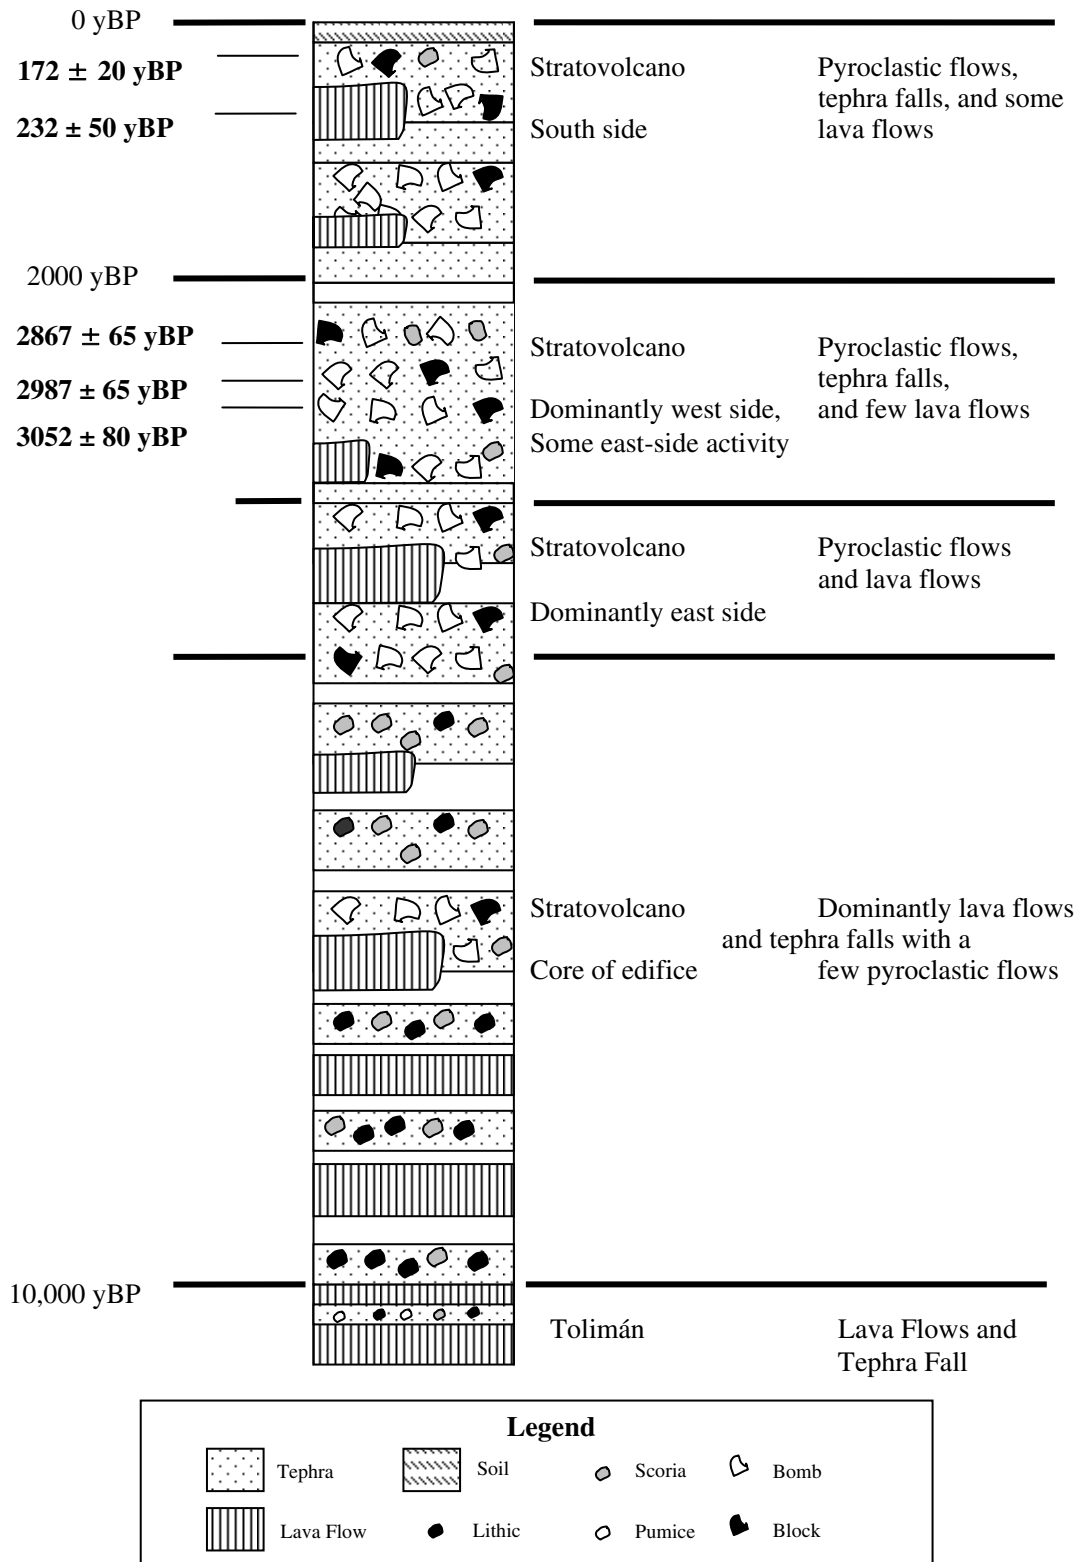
0 yBP

172 ± 20 yBP

232 ± 50 yBP

Stratovolcano

South side

Pyroclastic flows, tephra falls, and some lava flows

2000 yBP

2867 ± 65 yBP

2987 ± 65 yBP

3052 ± 80 yBP

Stratovolcano

Dominantly west side, Some east-side activity

Pyroclastic flows, tephra falls, and few lava flows

Stratovolcano

Dominantly east side

Pyroclastic flows and lava flows

Stratovolcano

Core of edifice

Dominantly lava flows and tephra falls with a few pyroclastic flows

10,000 yBP

Tolimán

Lava Flows and Tephra Fall

Legend

Tephra

Soil

Scoria

Bomb

Lava Flow

Lithic

Pumice

Block